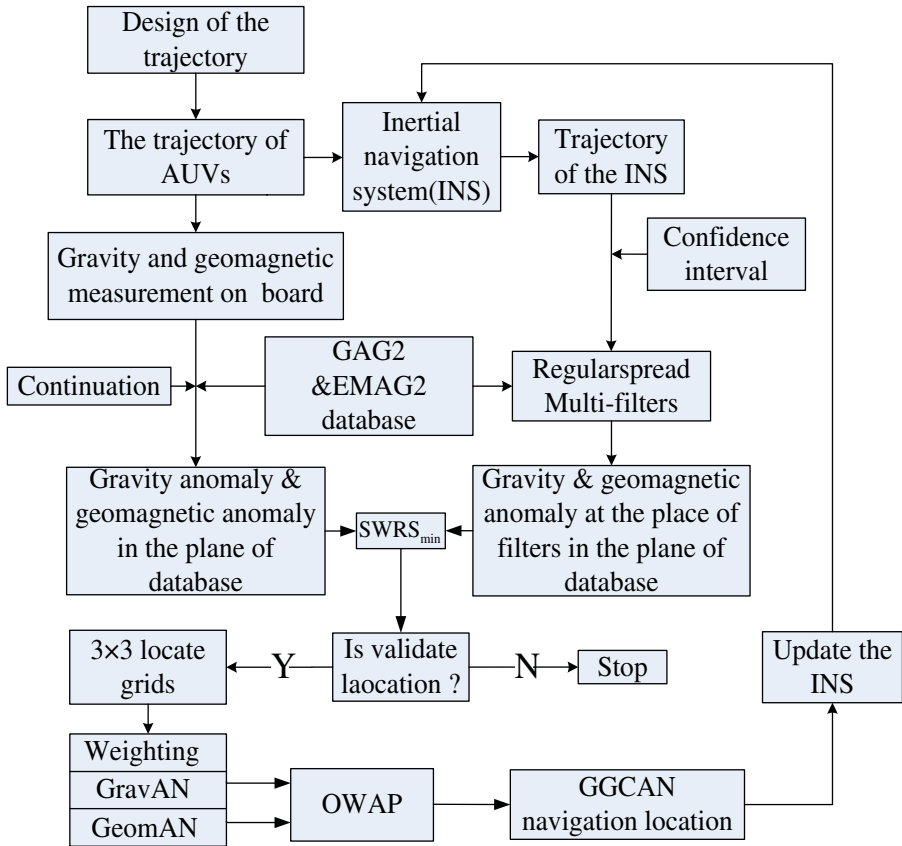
Design of the trajectory

The trajectory of AUVs

Inertial navigation system(INS)

Trajectory of the INS

Confidence interval

Gravity and geomagnetic measurement on board

Continuation

GAG2 &EMAG2 database

Regularspread Multi-filters

Gravity anomaly & geomagnetic anomaly in the plane of database

$SWRS_{min}$

Gravity & geomagnetic anomaly at the place of filters in the plane of database

3×3 locate grids

Y

Is validate laocation ?

N

Stop

Update the INS

Weighting

GravAN

GeomAN

OWAP

GGCAN navigation location